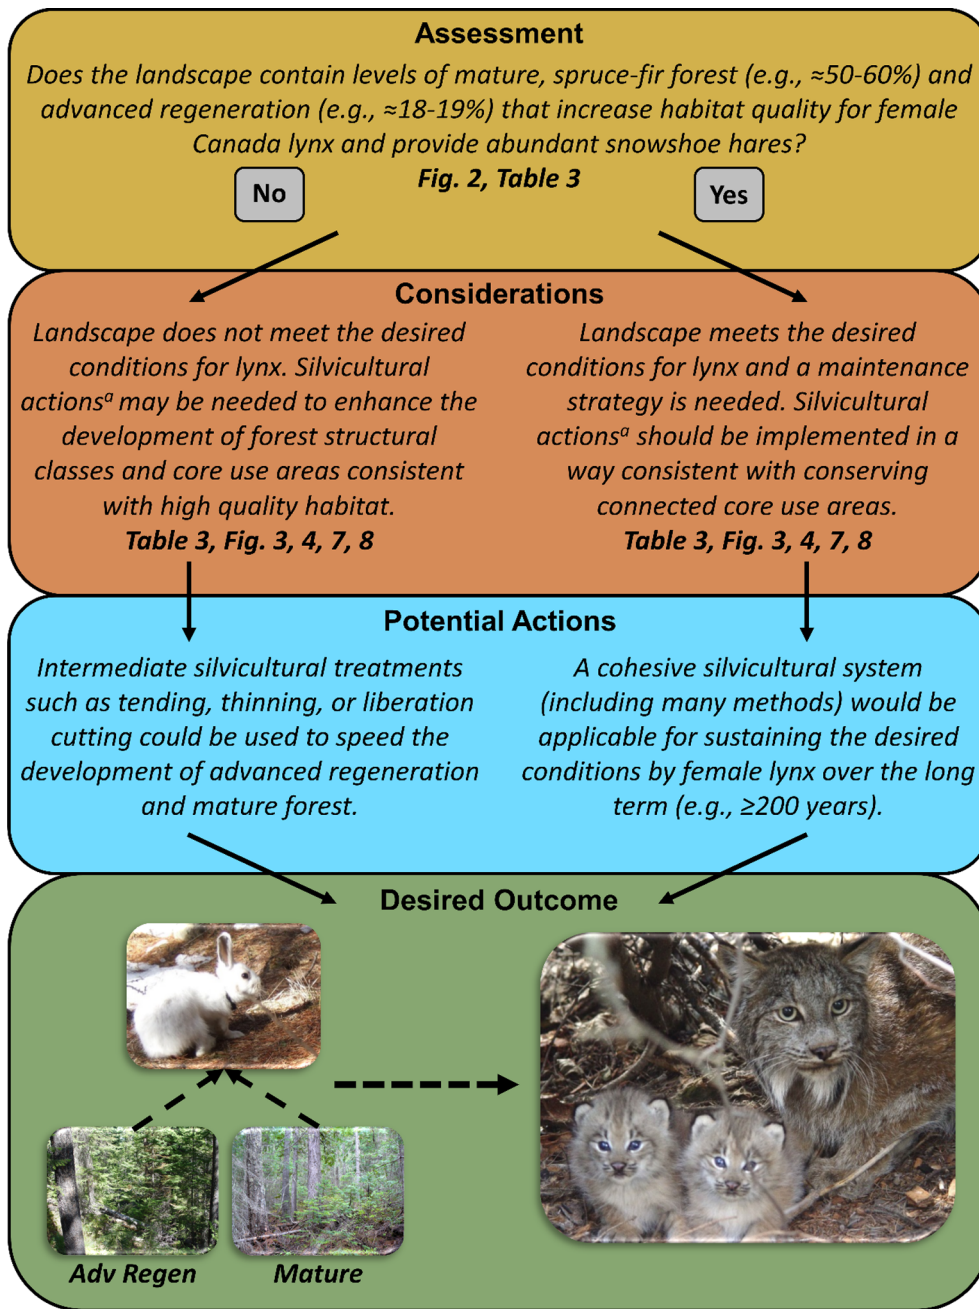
Assessment

Does the landscape contain levels of mature, spruce-fir forest (e.g., ≈50-60%) and advanced regeneration (e.g., ≈18-19%) that increase habitat quality for female Canada lynx and provide abundant snowshoe hares?

Fig. 2, Table 3

No

Yes

Considerations

Landscape does not meet the desired conditions for lynx. Silvicultural actions$^a$ may be needed to enhance the development of forest structural classes and core use areas consistent with high quality habitat.
Table 3, Fig. 3, 4, 7, 8

Landscape meets the desired conditions for lynx and a maintenance strategy is needed. Silvicultural actions$^a$ should be implemented in a way consistent with conserving connected core use areas.
Table 3, Fig. 3, 4, 7, 8

Potential Actions

Intermediate silvicultural treatments such as tending, thinning, or liberation cutting could be used to speed the development of advanced regeneration and mature forest.

A cohesive silvicultural system (including many methods) would be applicable for sustaining the desired conditions by female lynx over the long term (e.g., ≥200 years).

Desired Outcome

Adv Regen

Mature